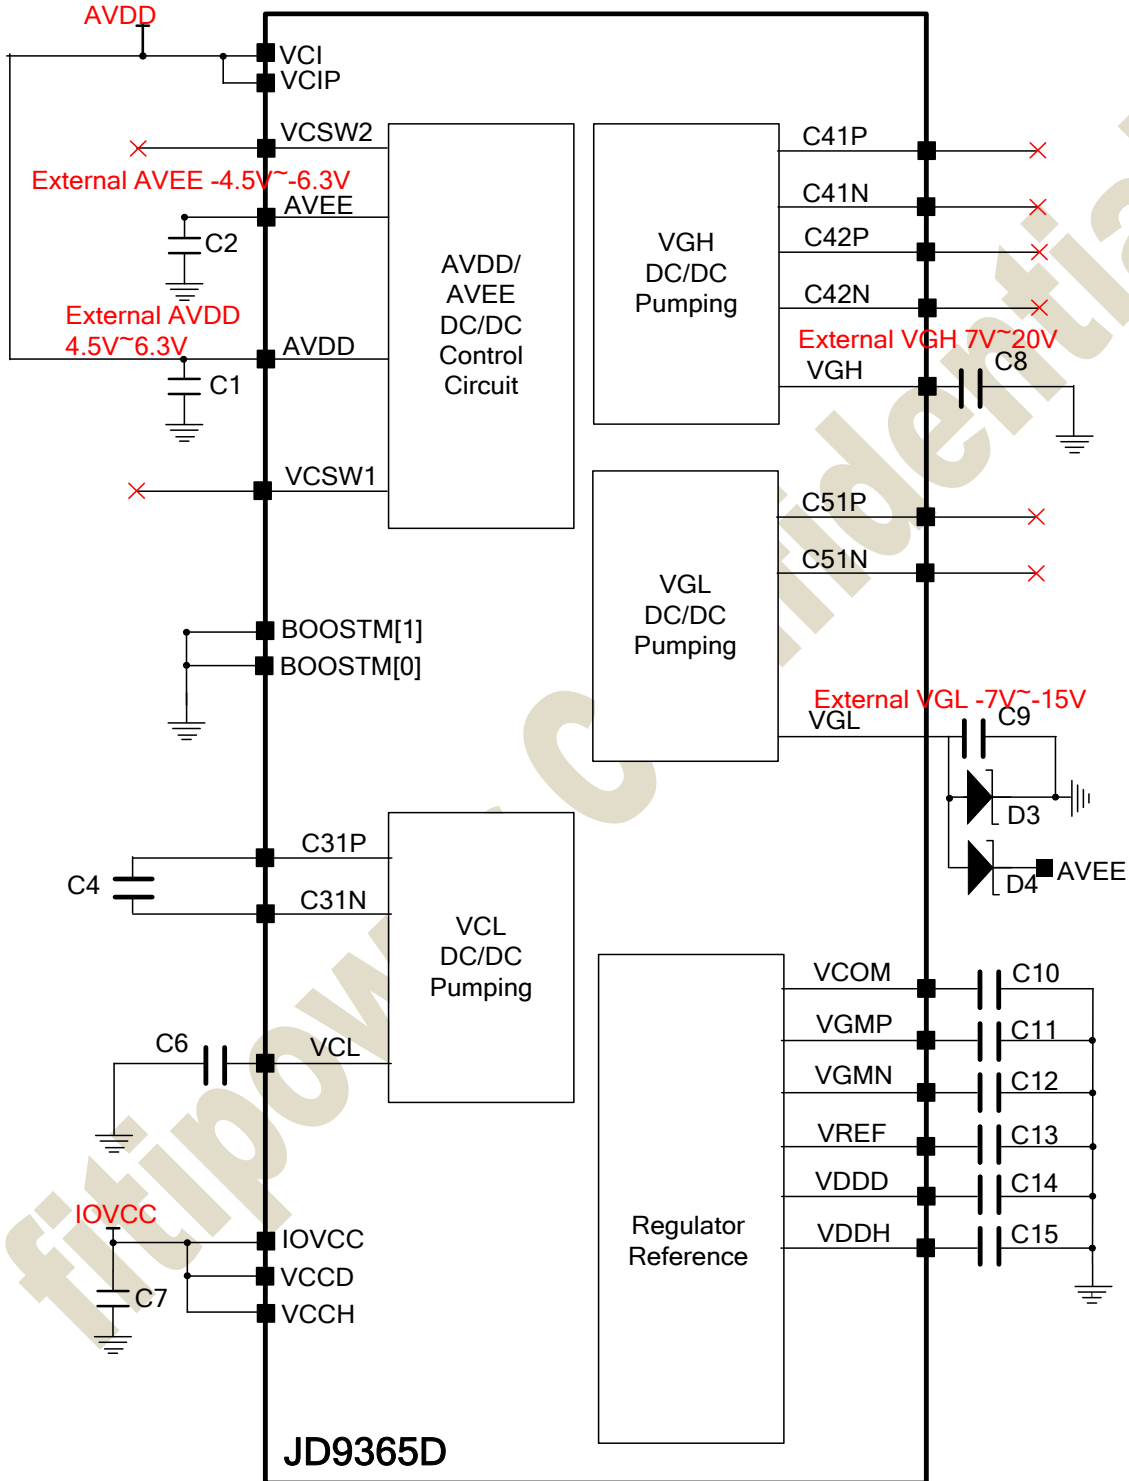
AVDD
VCI
VCIP
VCSW2
External AVEE -4.5V~-6.3V
AVEE
C2
External AVDD 4.5V~6.3V
AVDD
C1
VCSW1
AVDD/ AVEE DC/DC Control Circuit
VGH DC/DC Pumping
C41P
C41N
C42P
C42N
External VGH 7V~20V
VGH
C8
VGL DC/DC Pumping
C51P
C51N
BOOSTM[1]
BOOSTM[0]
External VGL -7V~-15V
VGL
C9
D3
D4
AVEE
C4
C31P
C31N
VCL DC/DC Pumping
C6
VCL
VCOM
C10
VGMP
C11
VGMN
C12
VREF
C13
VDDD
C14
VDDH
C15
Regulator Reference
IOVCC
IOVCC
VCCD
VCCH
C7
JD9365D
fitipower Confidential